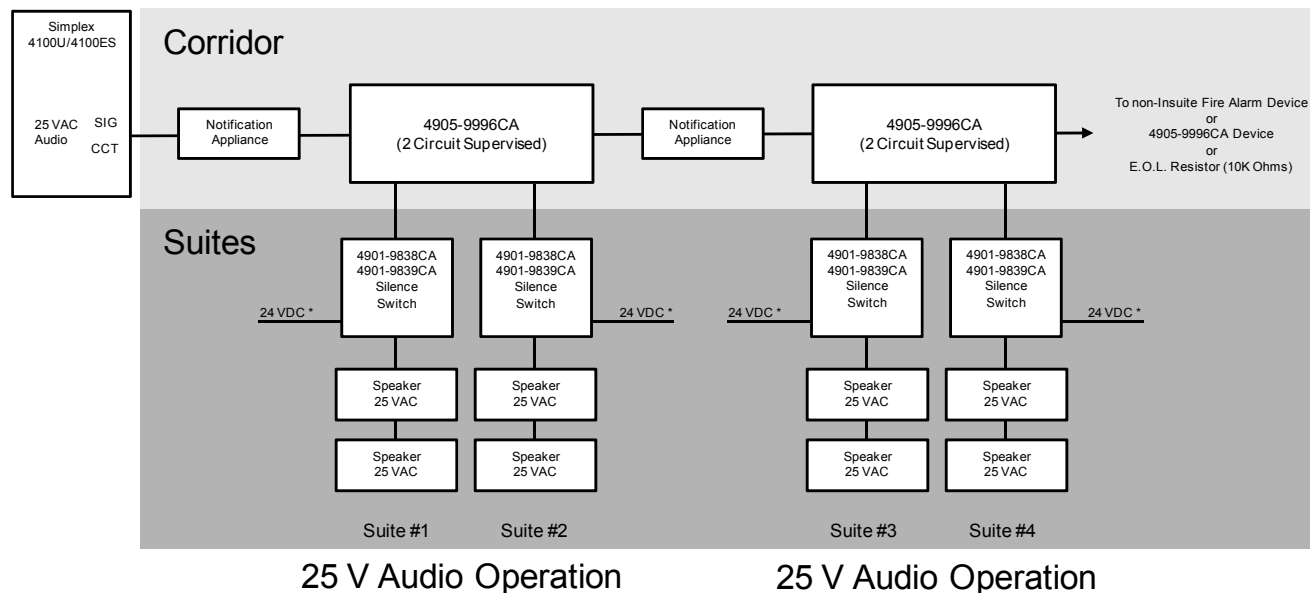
Simplex
4100U/4100ES

25 VAC
Audio

SIG
CCT

Corridor

Notification
Appliance

4905-9996CA
(2 Circuit Supervised)

Notification
Appliance

4905-9996CA
(2 Circuit Supervised)

To non-Insuite Fire Alarm Device
or
4905-9996CA Device
or
E.O.L. Resistor (10K Ohms)

Suites

4901-9838CA
4901-9839CA
Silence
Switch

4901-9838CA
4901-9839CA
Silence
Switch

4901-9838CA
4901-9839CA
Silence
Switch

4901-9838CA
4901-9839CA
Silence
Switch

24 VDC *

24 VDC *

24 VDC *

24 VDC *

Speaker
25 VAC

Speaker
25 VAC

Speaker
25 VAC

Speaker
25 VAC

Speaker
25 VAC

Speaker
25 VAC

Speaker
25 VAC

Speaker
25 VAC

Suite #1

Suite #2

Suite #3

Suite #4

25 V Audio Operation

25 V Audio Operation